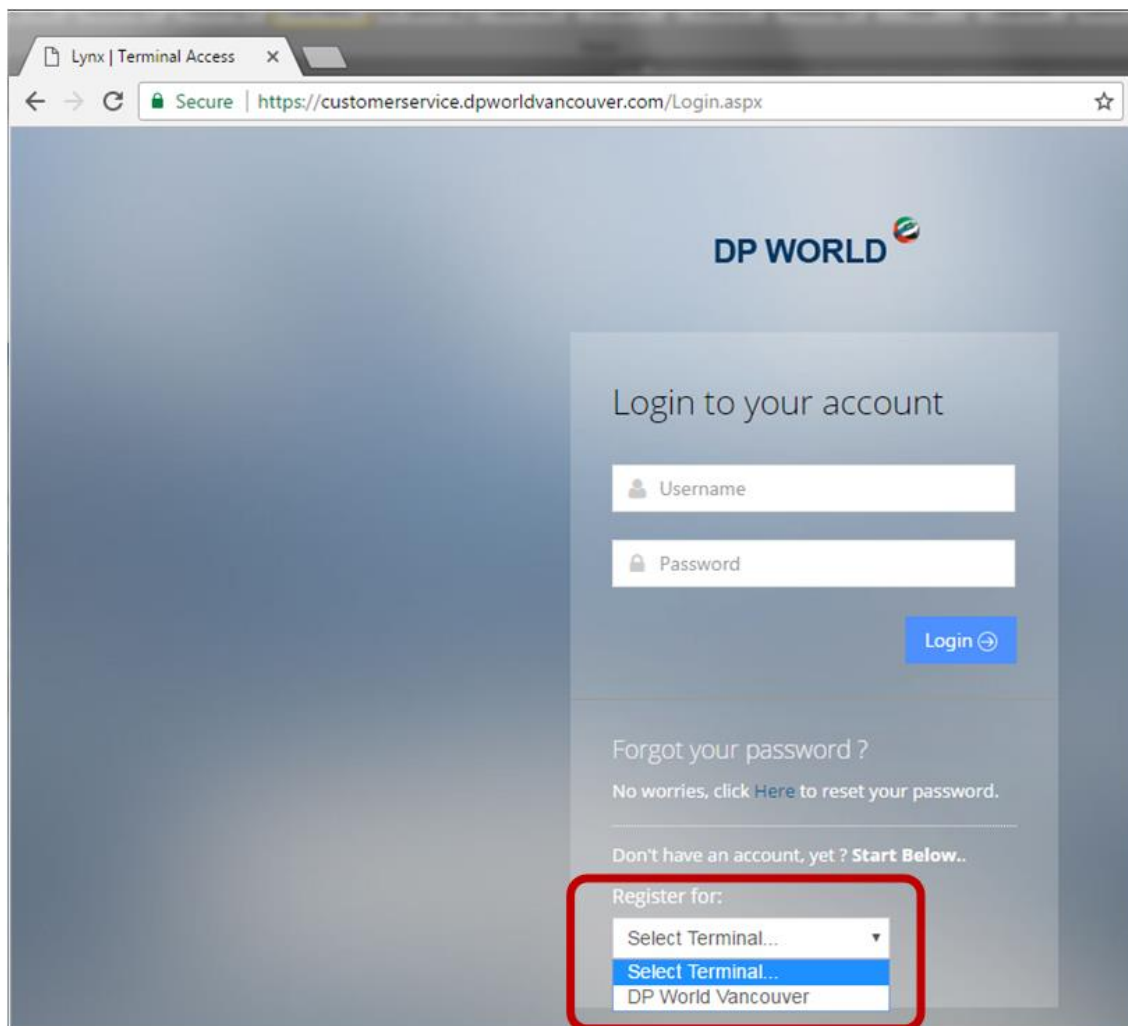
Lynx | Terminal Access ×

Secure | https://customerservice.dpworldvancouver.com/Login.aspx

DP WORLD

Login to your account

Username

Password

Login

Forgot your password ?

No worries, click Here to reset your password.

Don't have an account, yet ? Start Below..

Register for:

Select Terminal...

Select Terminal...
DP World Vancouver